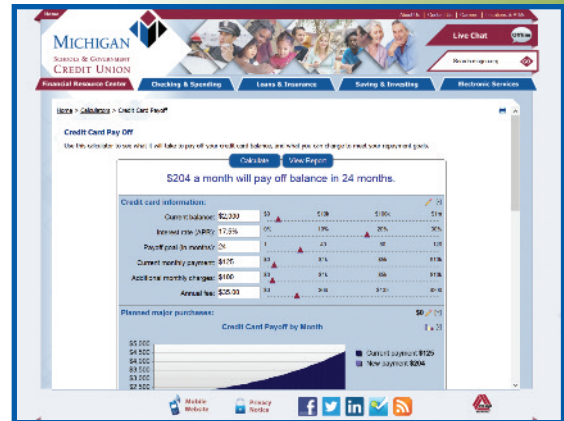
Home

About Us | Contact Us | Careers | Locations & ATMs

MICHIGAN
SCHOOLS & GOVERNMENT
CREDIT UNION

Live Chat Offline

Financial Resource Center | Checking & Spending | Loans & Insurance | Saving & Investing | Electronic Services

Home > Calculators > Credit Card Payoff

Credit Card Pay Off

Use this calculator to see what it will take to pay off your credit card balance, and what you can change to meet your repayment goals.

Calculate | View Report

$204 a month will pay off balance in 24 months.

Credit card information:

| | | |
|---|---|---|
| Current balance: | $2,000 | $0 | $10k | $100k | $1m |
| Interest rate (APR): | 17.5% | 0% | 10% | 20% | 30% |
| Payoff goal (in months): | 24 | 1 | 24 | 60 | 120 |
| Current monthly payment: | $125 | $0 | $1k | $5k | $10k |
| Additional monthly charges: | $100 | $0 | $1k | $5k | $10k |
| Annual fee: | $35.00 | $0 | $50 | $100 | $150 |

Planned major purchases: $0

Credit Card Payoff by Month

$5,000
$4,500
$4,000
$3,500
$3,000
$2,500

Current payment: $125
New payment: $204

Mobile Website | Privacy Notice